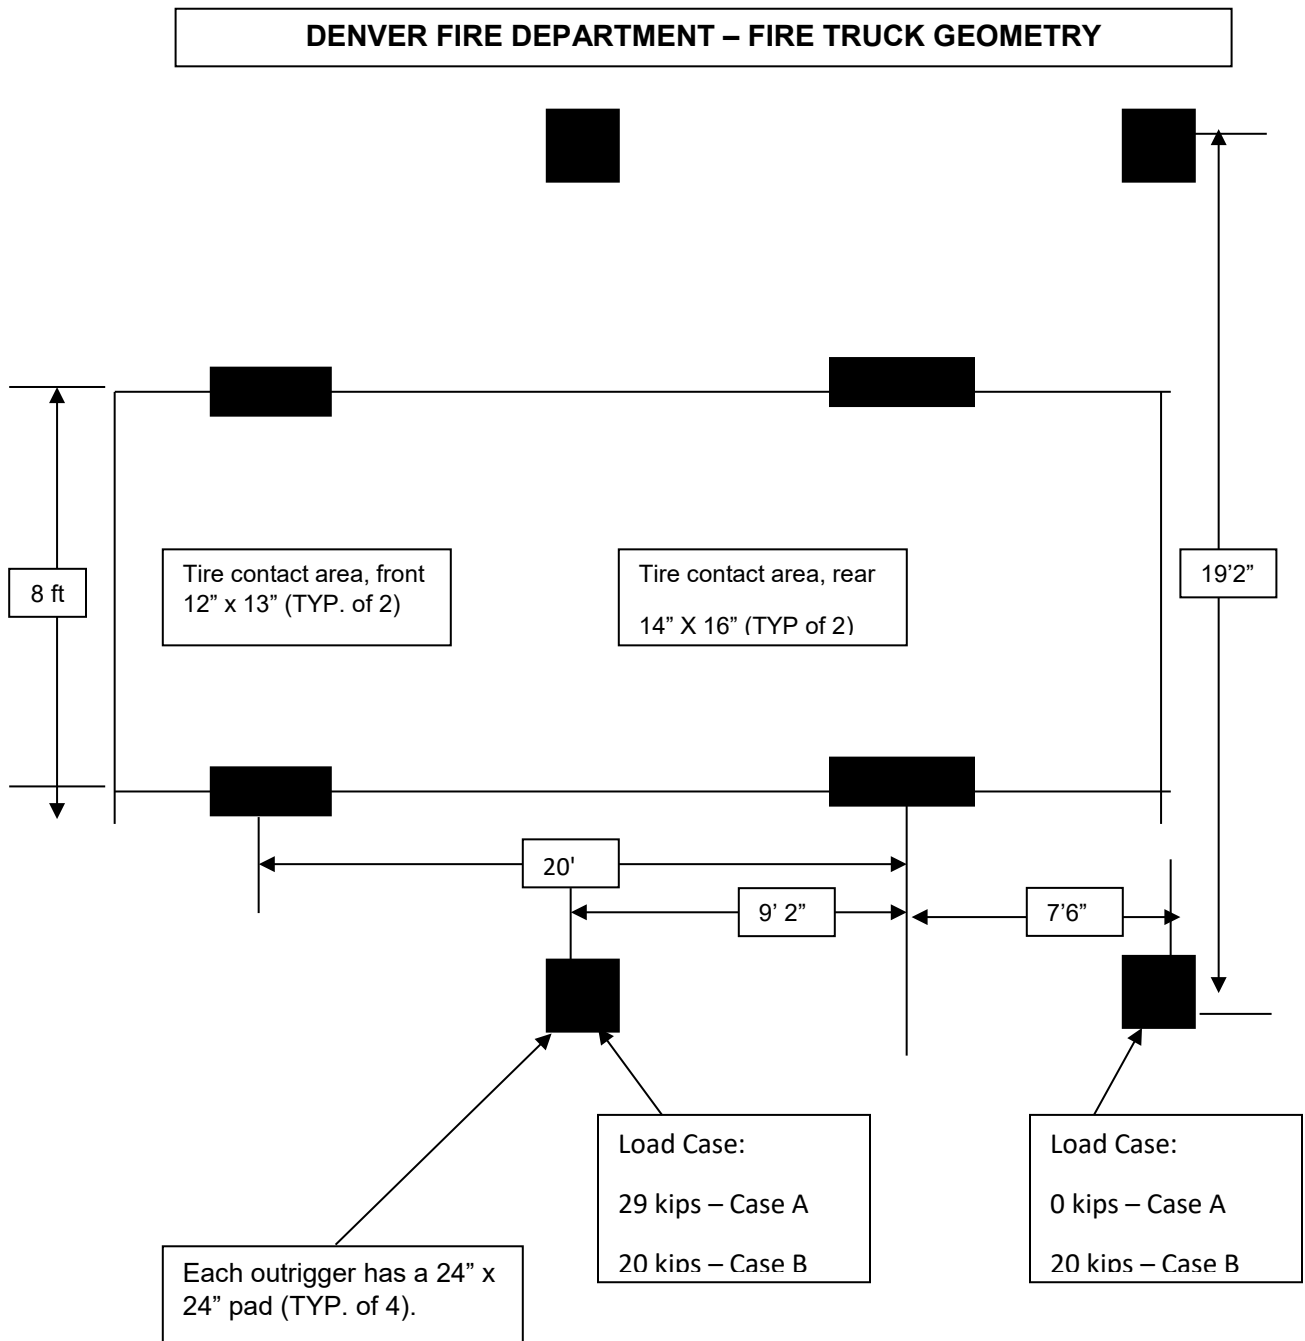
DENVER FIRE DEPARTMENT – FIRE TRUCK GEOMETRY

8 ft

Tire contact area, front 12” x 13” (TYP. of 2)

Tire contact area, rear

14” X 16” (TYP of 2)

19’2”

20'

9’ 2”

7’6”

Load Case:

29 kips – Case A

20 kips – Case B

Load Case:

0 kips – Case A

20 kips – Case B

Each outrigger has a 24” x 24” pad (TYP. of 4).